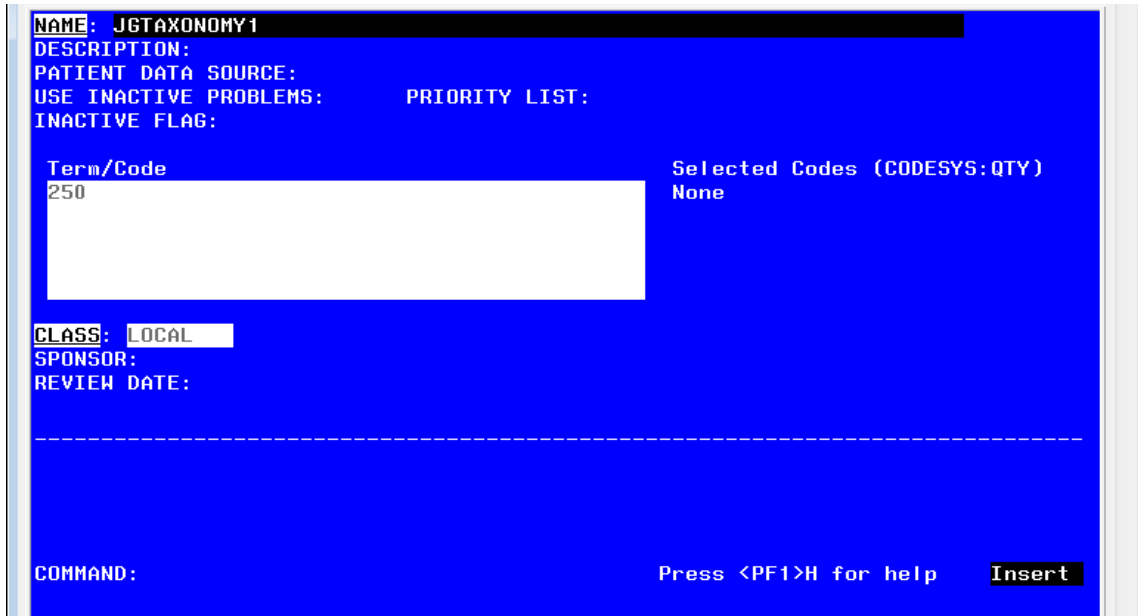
NAME: JGTAXONOMY1
DESCRIPTION:
PATIENT DATA SOURCE:
USE INACTIVE PROBLEMS: PRIORITY LIST:
INACTIVE FLAG:

Term/Code
250

Selected Codes (CODESYS:QTY)
None

CLASS: LOCAL
SPONSOR:
REVIEW DATE:

COMMAND: Press <PF1>H for help Insert